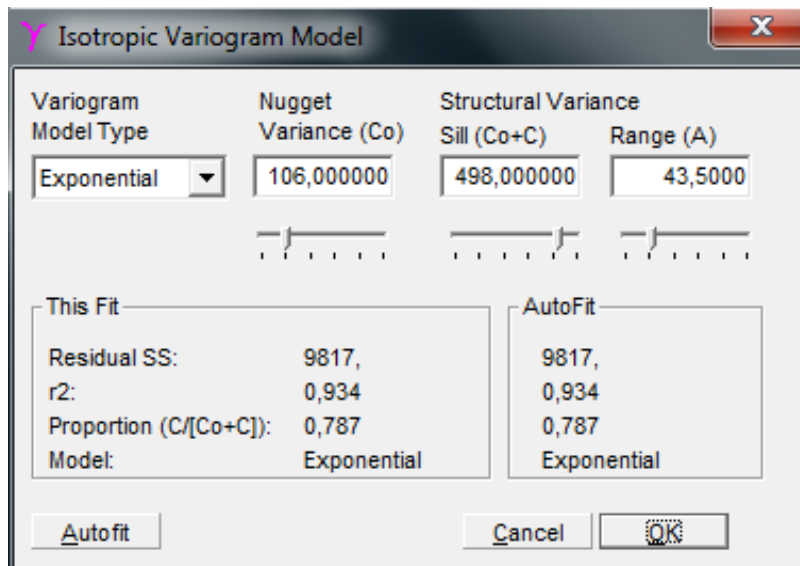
Isotropic Variogram Model

Variogram Model Type
Exponential

Nugget Variance (Co)
106,000000

Structural Variance
Sill (Co+C)
498,000000

Range (A)
43,5000

This Fit
Residual SS: 9817,
r2: 0,934
Proportion (C/[Co+C]): 0,787
Model: Exponential

AutoFit
9817,
0,934
0,787
Exponential

Autofit

Cancel

OK